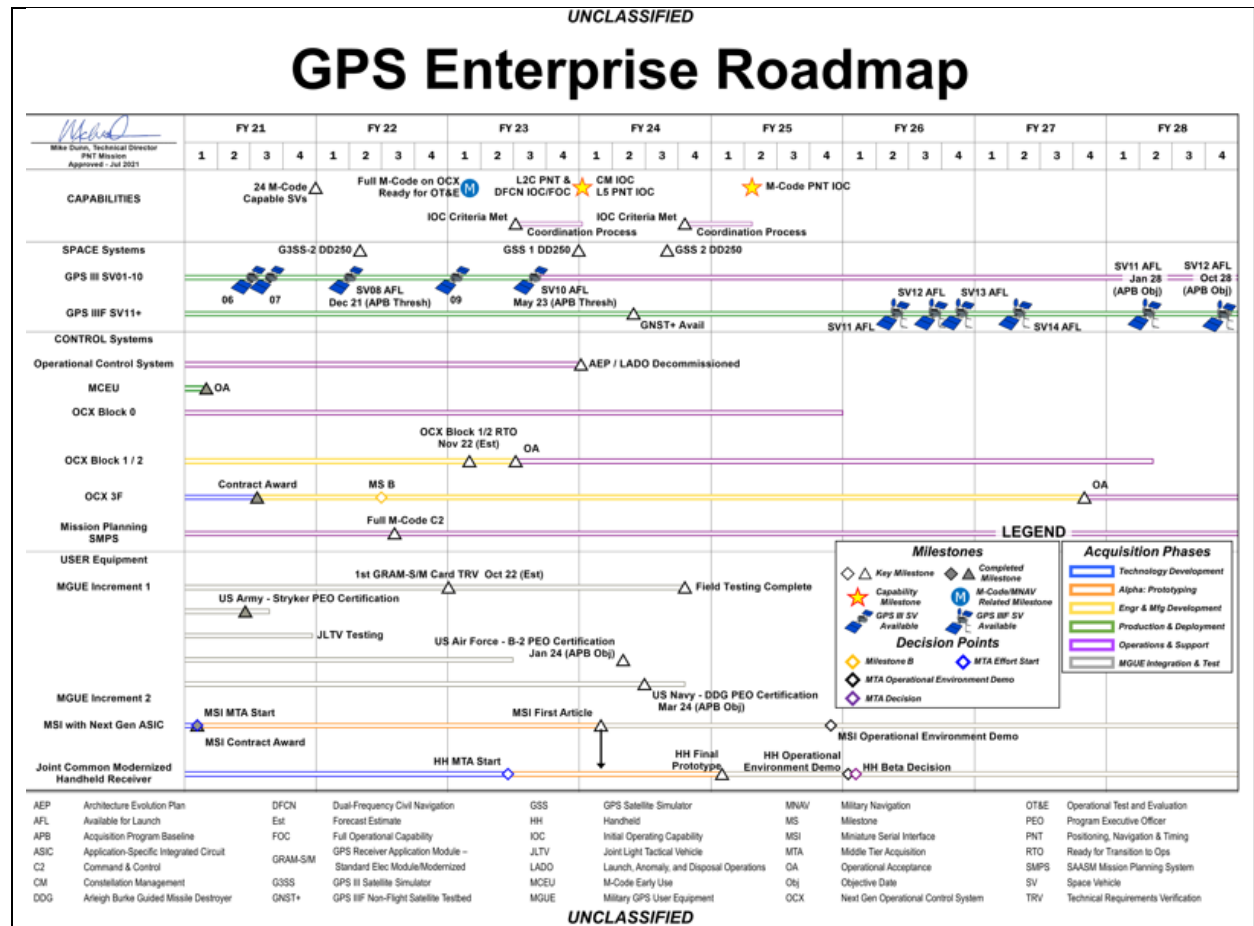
UNCLASSIFIED

GPS Enterprise Roadmap

Mike Dunn, Technical Director
PNT Mission
Approved - Jul 2021

| FY 21 | FY 22 | FY 23 | FY 24 | FY 25 | FY 26 | FY 27 | FY 28 |
|---|---|---|---|---|---|---|---|
| 1 2 3 4 | 1 2 3 4 | 1 2 3 4 | 1 2 3 4 | 1 2 3 4 | 1 2 3 4 | 1 2 3 4 | 1 2 3 4 |

CAPABILITIES
24 M-Code Capable SVs
Full M-Code on OCX Ready for OT&E
L2C PNT & DFCN IOC/FOC
CM IOC
L5 PNT IOC
M-Code PNT IOC
IOC Criteria Met
Coordination Process
IOC Criteria Met
Coordination Process

SPACE Systems
G3SS-2 DD250
GSS 1 DD250
GSS 2 DD250
GPS III SV01-10
06 07
SV08 AFL Dec 21 (APB Thresh)
09
SV10 AFL May 23 (APB Thresh)
SV11 AFL Jan 28 (APB Obj)
SV12 AFL Oct 28 (APB Obj)
GPS IIIF SV11+
GNST+ Avail
SV11 AFL
SV12 AFL
SV13 AFL
SV14 AFL

CONTROL Systems
Operational Control System
AEP / LADO Decommissioned
MCEU
OA
OCX Block 0
OCX Block 1/2 RTO Nov 22 (Est)
OA
OCX Block 1 / 2
OCX 3F
Contract Award
MS B
OA
Mission Planning SMPS
Full M-Code C2

USER Equipment
MGUE Increment 1
1st GRAM-S/M Card TRV Oct 22 (Est)
Field Testing Complete
US Army - Stryker PEO Certification
JLTV Testing
US Air Force - B-2 PEO Certification Jan 24 (APB Obj)
US Navy - DDG PEO Certification Mar 24 (APB Obj)
MGUE Increment 2
MSI with Next Gen ASIC
MSI MTA Start
MSI Contract Award
MSI First Article
MSI Operational Environment Demo
Joint Common Modernized Handheld Receiver
HH MTA Start
HH Final Prototype
HH Operational Environment Demo
HH Beta Decision

LEGEND
Milestones
Key Milestone
Completed Milestone
Capability Milestone
M-Code/MNAV Related Milestone
GPS III SV Available
GPS IIIF SV Available
Decision Points
Milestone B
MTA Effort Start
MTA Operational Environment Demo
MTA Decision
Acquisition Phases
Technology Development
Alpha: Prototyping
Engr & Mfg Development
Production & Deployment
Operations & Support
MGUE Integration & Test

| | | | | | | | | | | | |
|---|---|---|---|---|---|---|---|---|---|---|---|
| AEP | Architecture Evolution Plan | DFCN | Dual-Frequency Civil Navigation | GSS | GPS Satellite Simulator | MNAV | Military Navigation | OT&E | Operational Test and Evaluation |
| AFL | Available for Launch | Est | Forecast Estimate | HH | Handheld | MS | Milestone | PEO | Program Executive Officer |
| APB | Acquisition Program Baseline | FOC | Full Operational Capability | IOC | Initial Operating Capability | MSI | Miniature Serial Interface | PNT | Positioning, Navigation & Timing |
| ASIC | Application-Specific Integrated Circuit | GRAM-S/M | GPS Receiver Application Module – Standard Elec Module/Modernized | JLTV | Joint Light Tactical Vehicle | MTA | Middle Tier Acquisition | RTO | Ready for Transition to Ops |
| C2 | Command & Control | | | LADO | Launch, Anomaly, and Disposal Operations | OA | Operational Acceptance | SMPS | SAASM Mission Planning System |
| CM | Constellation Management | G3SS | GPS III Satellite Simulator | MCEU | M-Code Early Use | Obj | Objective Date | SV | Space Vehicle |
| DDG | Arleigh Burke Guided Missile Destroyer | GNST+ | GPS IIIF Non-Flight Satellite Testbed | MGUE | Military GPS User Equipment | OCX | Next Gen Operational Control System | TRV | Technical Requirements Verification |

UNCLASSIFIED